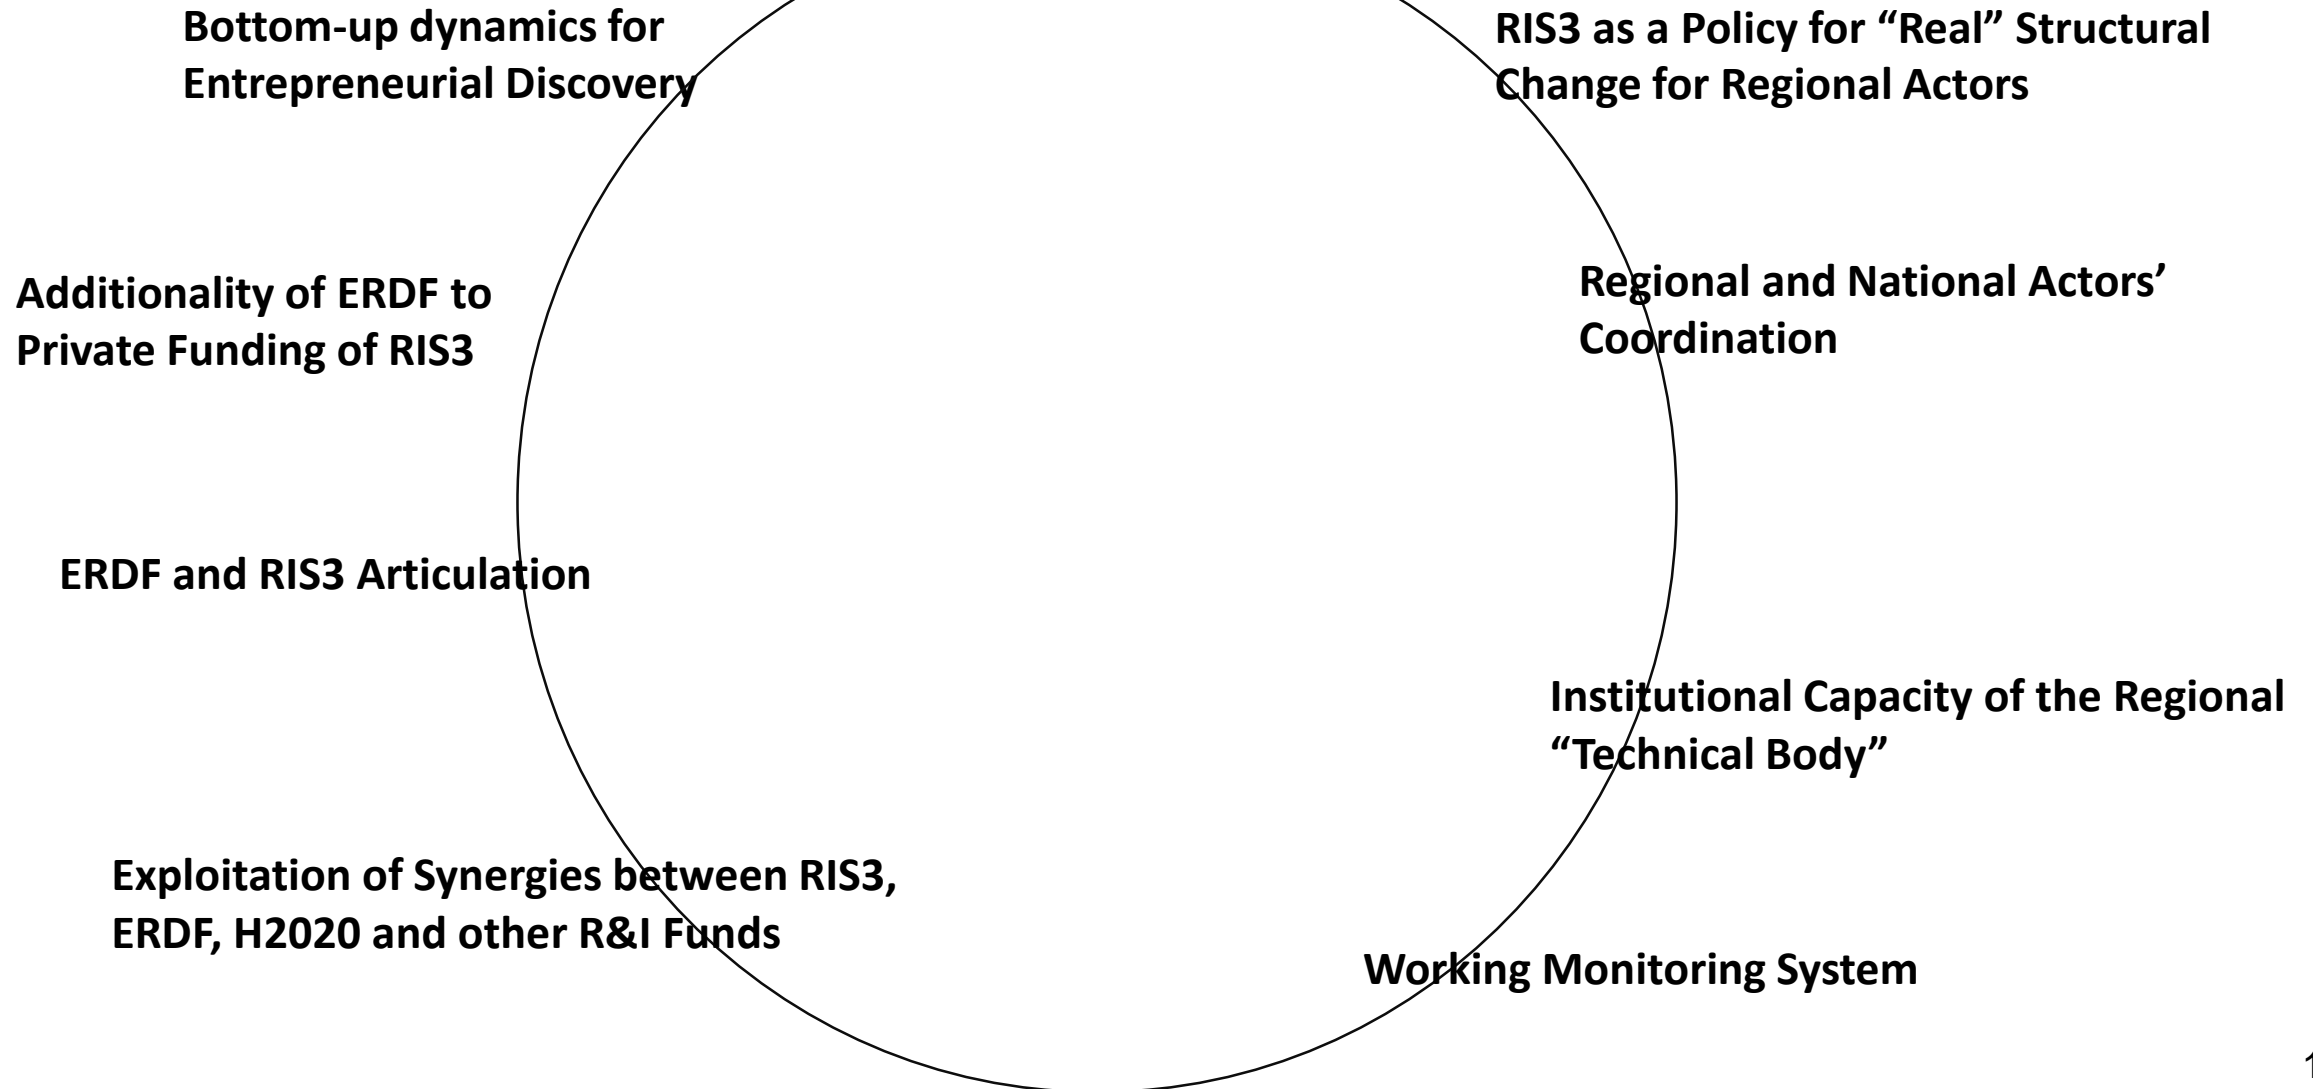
Bottom-up dynamics for Entrepreneurial Discovery

RIS3 as a Policy for “Real” Structural Change for Regional Actors

Additionality of ERDF to Private Funding of RIS3

Regional and National Actors’ Coordination

ERDF and RIS3 Articulation

Institutional Capacity of the Regional “Technical Body”

Exploitation of Synergies between RIS3, ERDF, H2020 and other R&I Funds

Working Monitoring System

1